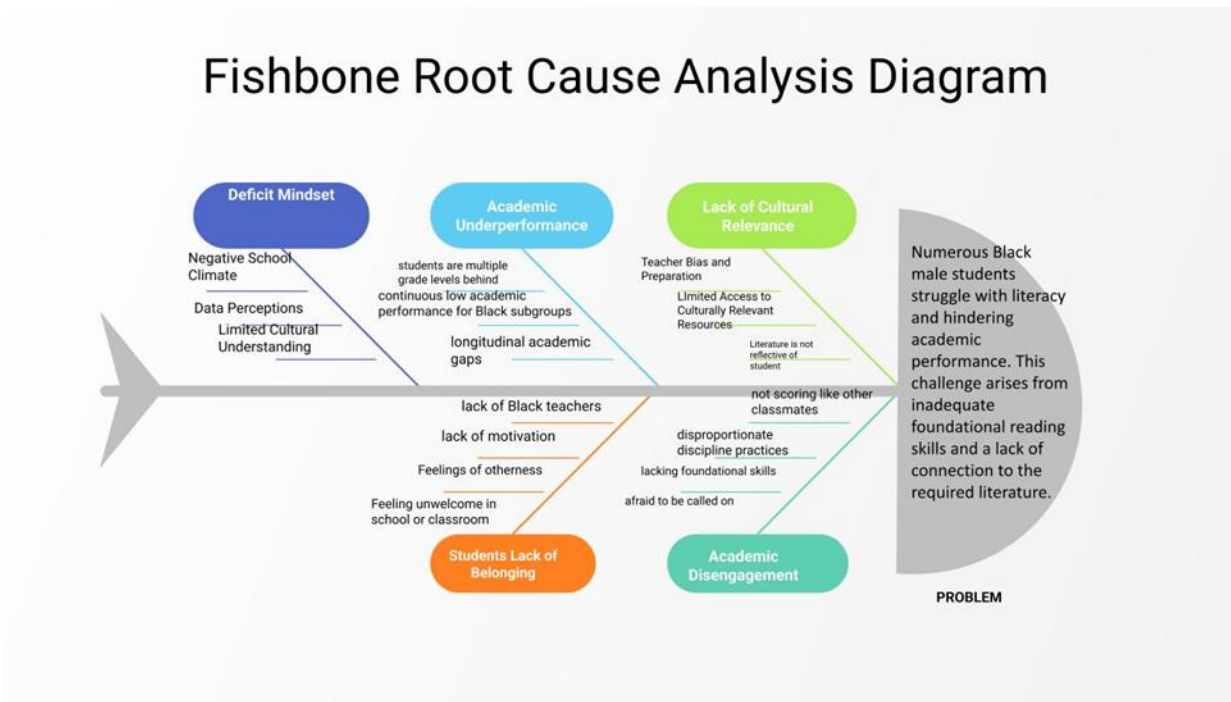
Fishbone Root Cause Analysis Diagram

Deficit Mindset

Negative School Climate

Data Perceptions

Limited Cultural Understanding

Academic Underperformance

students are multiple grade levels behind

continuous low academic performance for Black subgroups

longitudinal academic gaps

Lack of Cultural Relevance

Teacher Bias and Preparation

Limited Access to Culturally Relevant Resources

Literature is not reflective of student

Numerous Black male students struggle with literacy and hindering academic performance. This challenge arises from inadequate foundational reading skills and a lack of connection to the required literature.

lack of Black teachers

lack of motivation

Feelings of otherness

Feeling unwelcome in school or classroom

Students Lack of Belonging

not scoring like other classmates

disproportionate discipline practices

lacking foundational skills

afraid to be called on

Academic Disengagement

PROBLEM